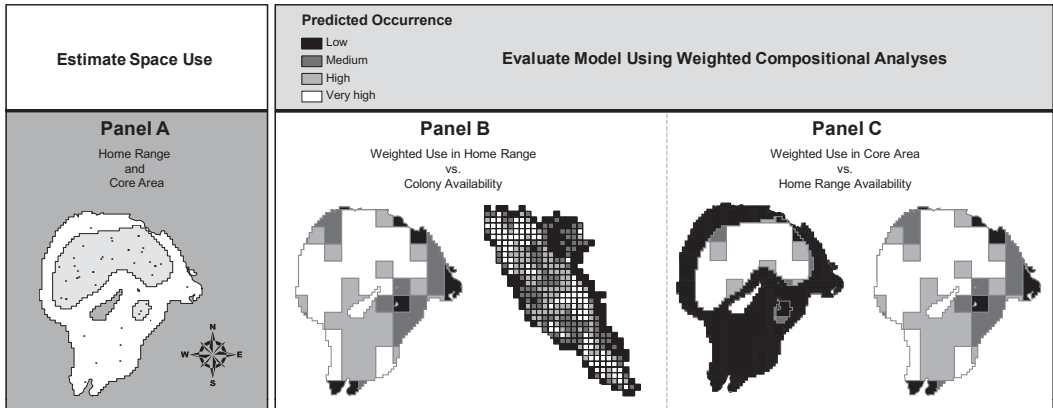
Estimate Space Use

Predicted Occurrence
Low
Medium
High
Very high

Evaluate Model Using Weighted Compositional Analyses

Panel A
Home Range
and
Core Area

N
W
E
S

Panel B
Weighted Use in Home Range
vs.
Colony Availability

Panel C
Weighted Use in Core Area
vs.
Home Range Availability